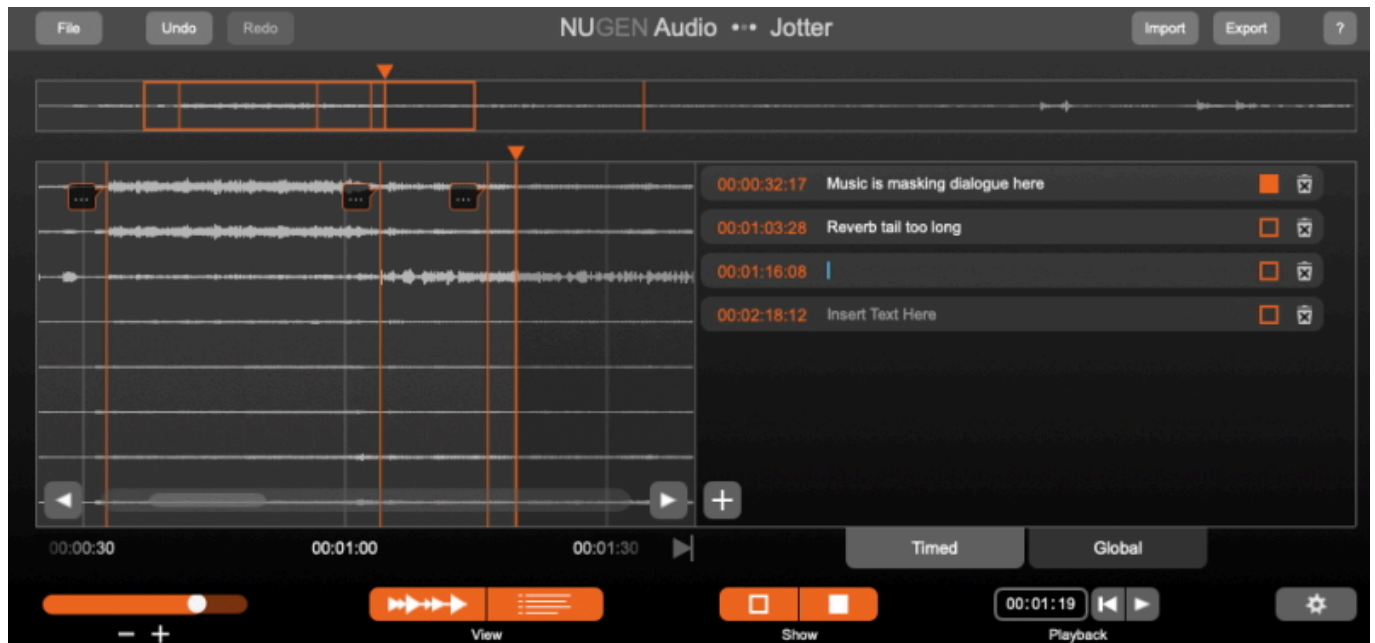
File Undo Redo

NUGEN Audio ••• Jotter

Import Export ?

00:00:32:17 Music is masking dialogue here

00:01:03:28 Reverb tail too long

00:01:16:08

00:02:18:12 Insert Text Here

00:00:30 00:01:00 00:01:30

Timed Global

− +

View

Show

00:01:19

Playback